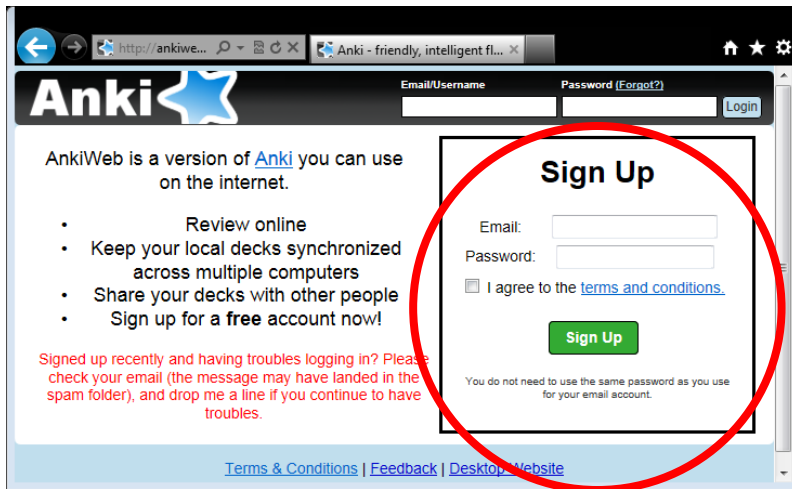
http://ankiwe...

Anki - friendly, intelligent fl...

Anki

Email/Username

Password (Forgot?)

Login

AnkiWeb is a version of Anki you can use on the internet.

- Review online
- Keep your local decks synchronized across multiple computers
- Share your decks with other people
- Sign up for a **free** account now!

Signed up recently and having troubles logging in? Please check your email (the message may have landed in the spam folder), and drop me a line if you continue to have troubles.

Sign Up

Email:

Password:

I agree to the terms and conditions.

Sign Up

You do not need to use the same password as you use for your email account.

Terms & Conditions | Feedback | Desktop Website